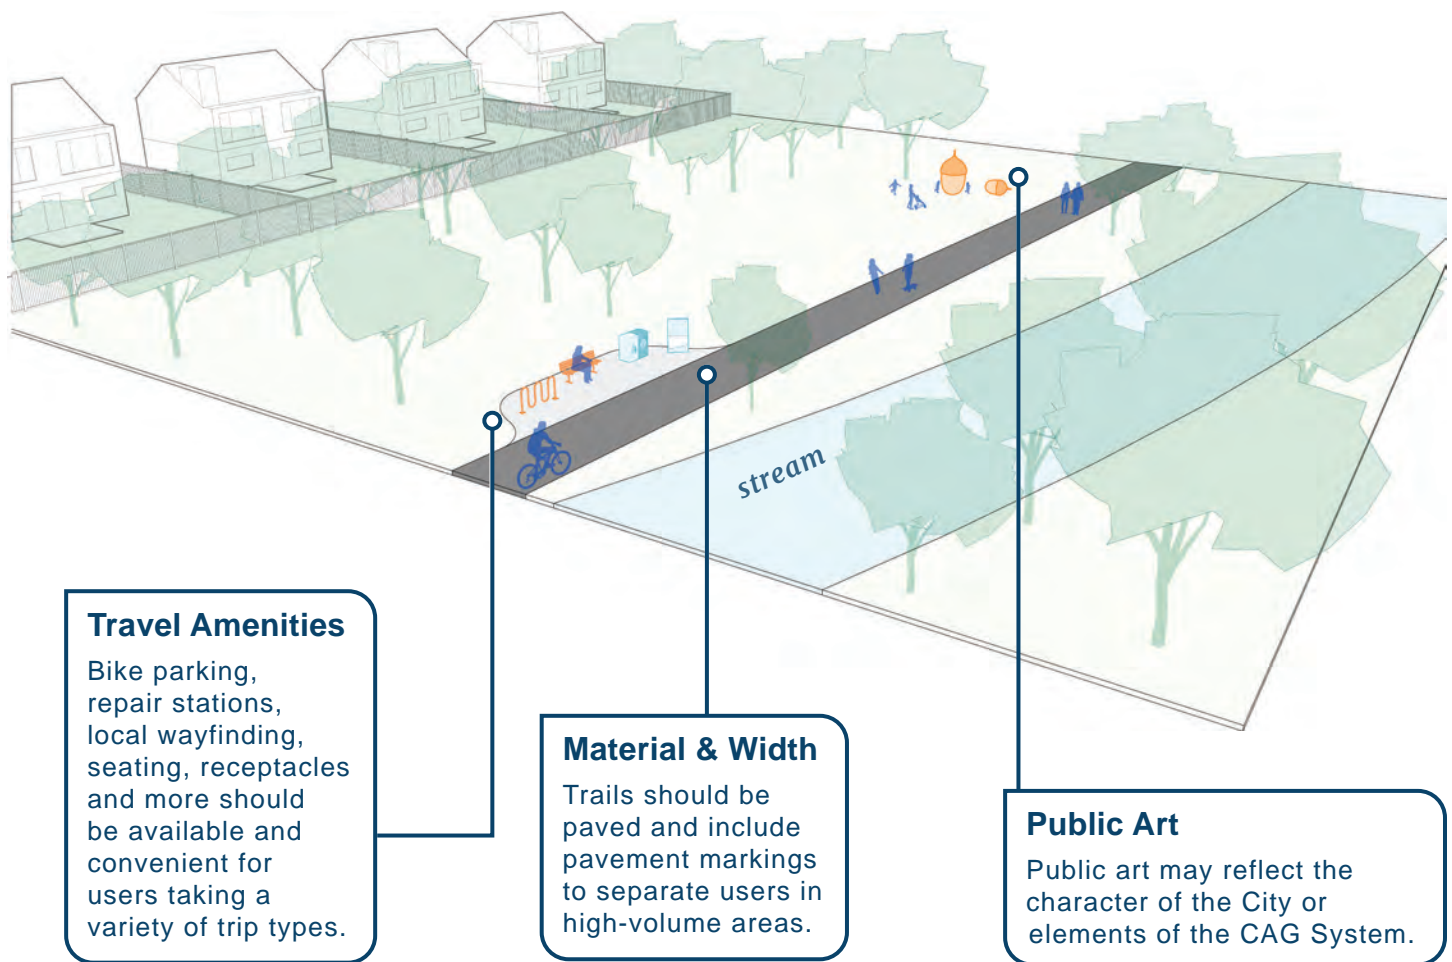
stream

Travel Amenities
Bike parking, repair stations, local wayfinding, seating, receptacles and more should be available and convenient for users taking a variety of trip types.

Material & Width
Trails should be paved and include pavement markings to separate users in high-volume areas.

Public Art
Public art may reflect the character of the City or elements of the CAG System.